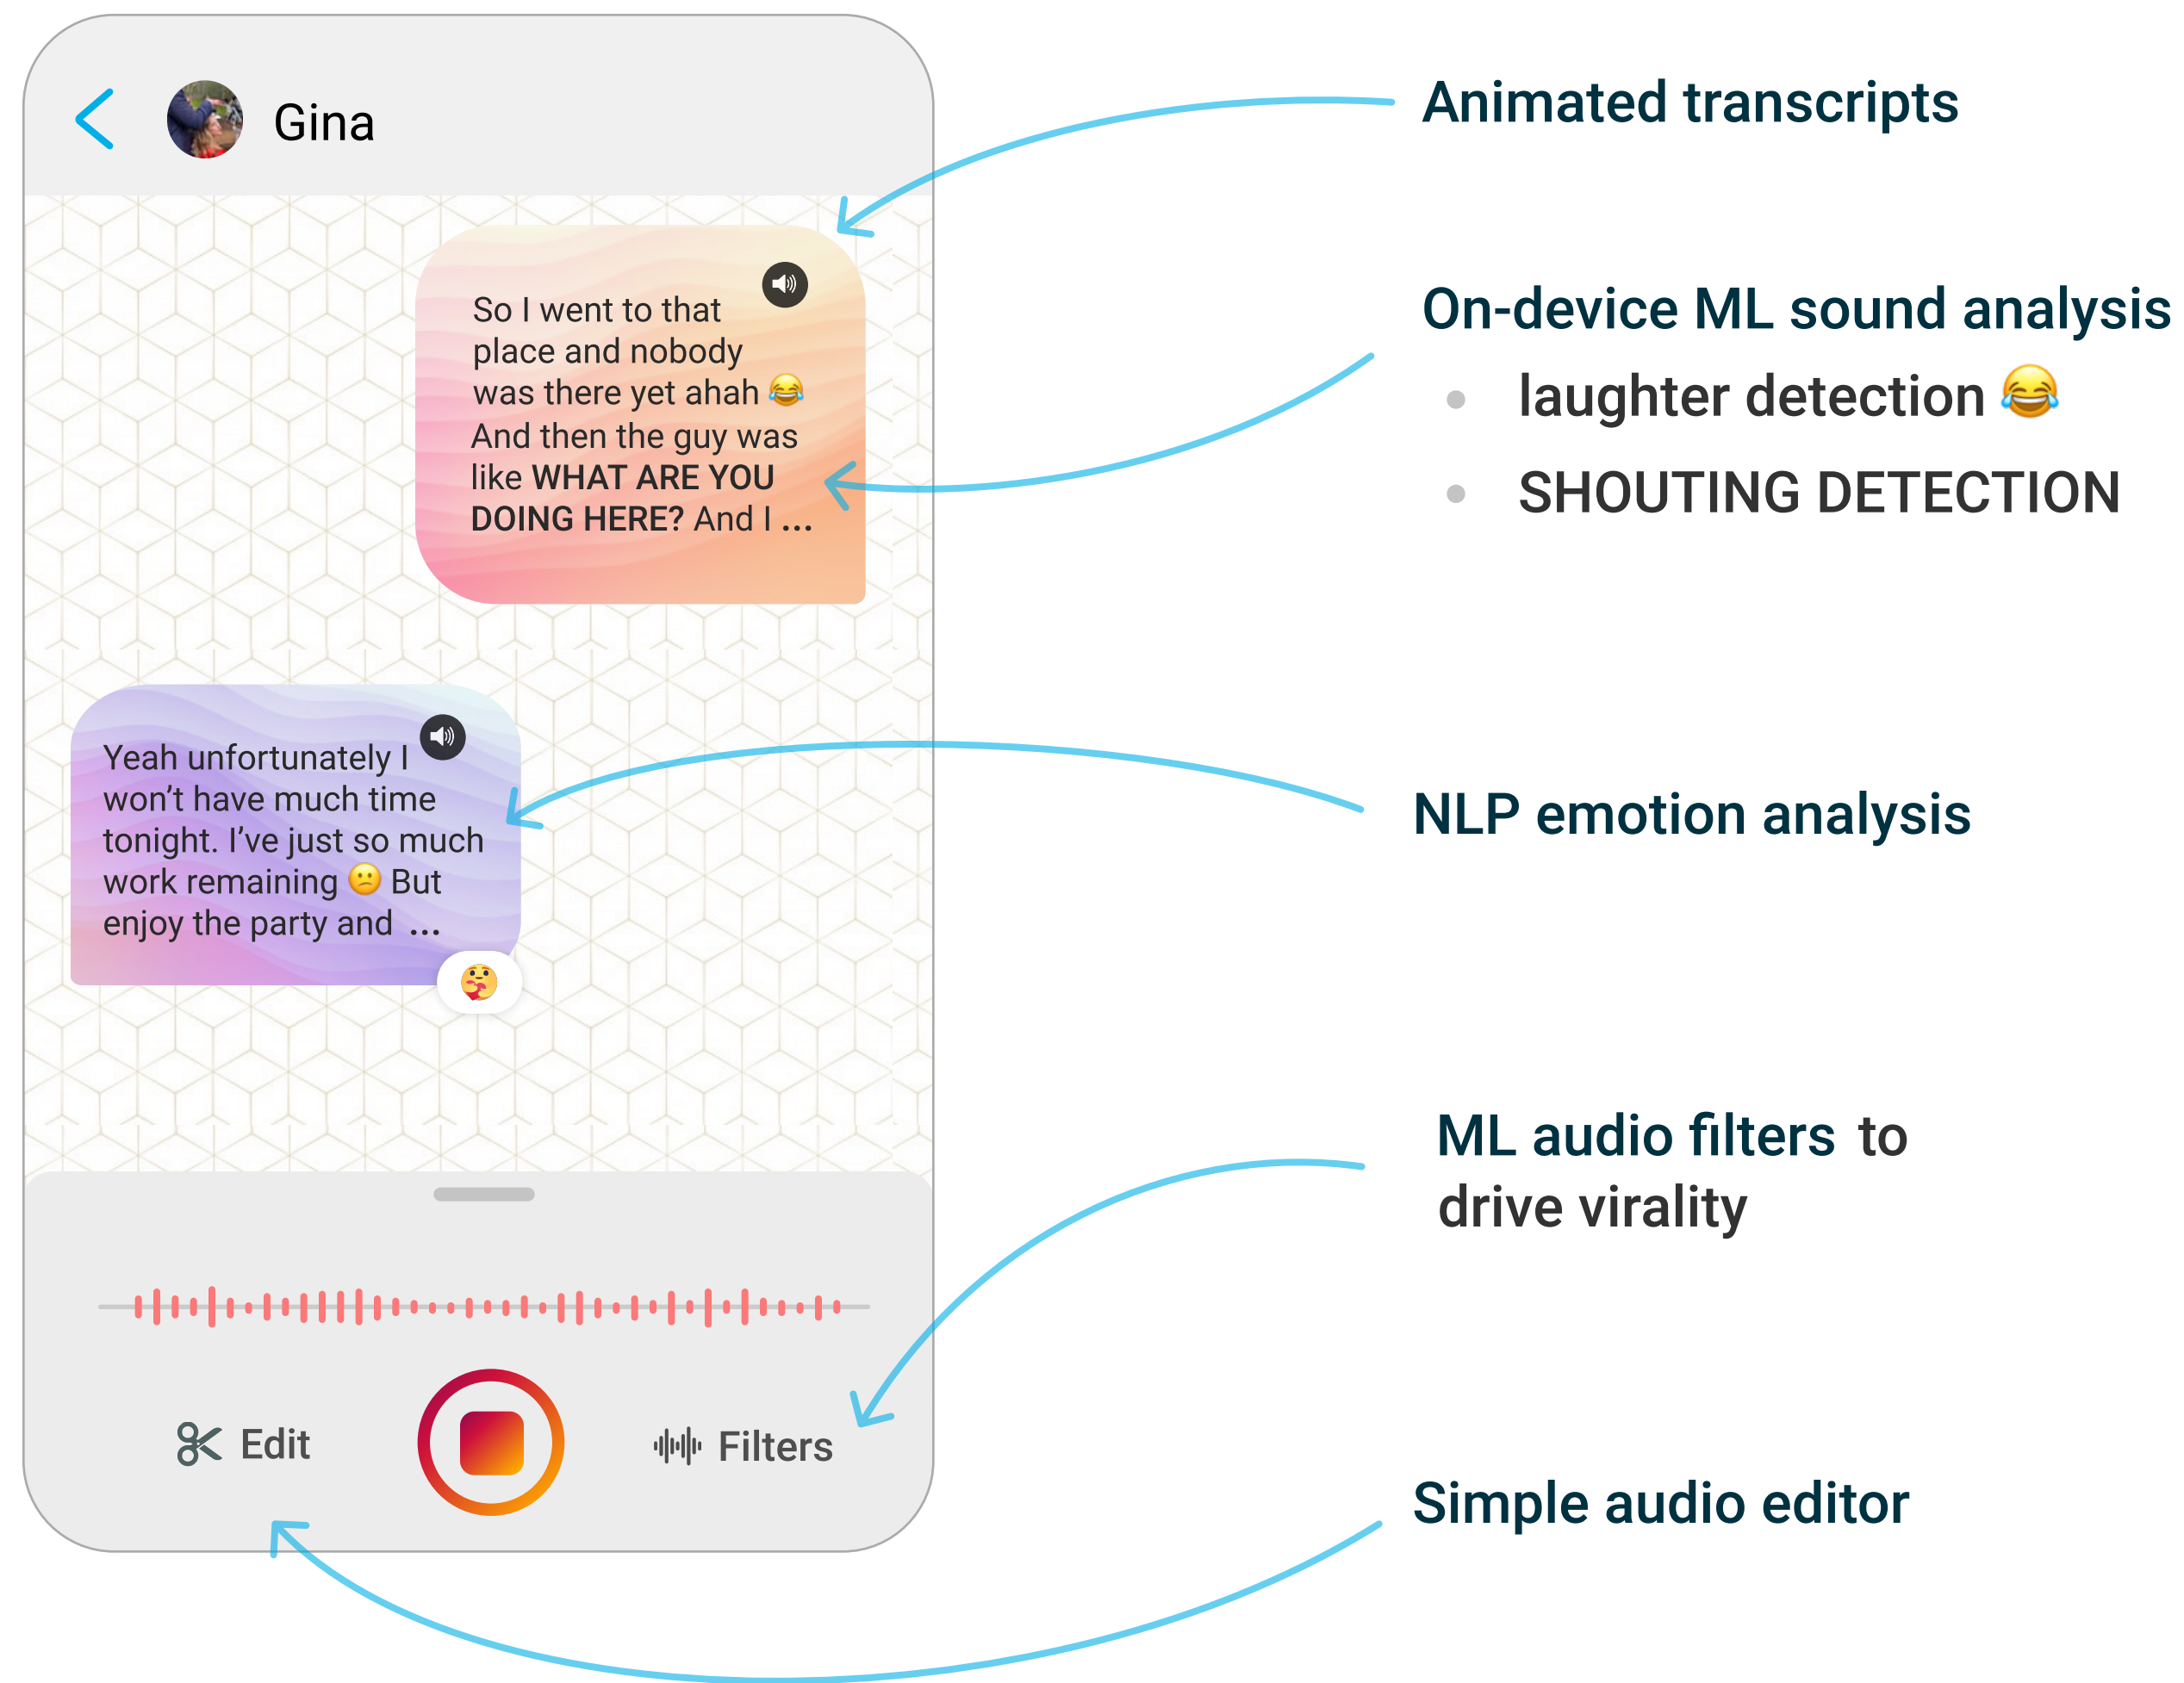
Gina

So I went to that place and nobody was there yet ahah 😂 And then the guy was like **WHAT ARE YOU DOING HERE?** And I ...

Yeah unfortunately I won't have much time tonight. I've just so much work remaining 😕 But enjoy the party and ...

🤗

Edit

Filters

Animated transcripts

On-device ML sound analysis

- laughter detection 😂
- SHOUTING DETECTION

NLP emotion analysis

ML audio filters to drive virality

Simple audio editor